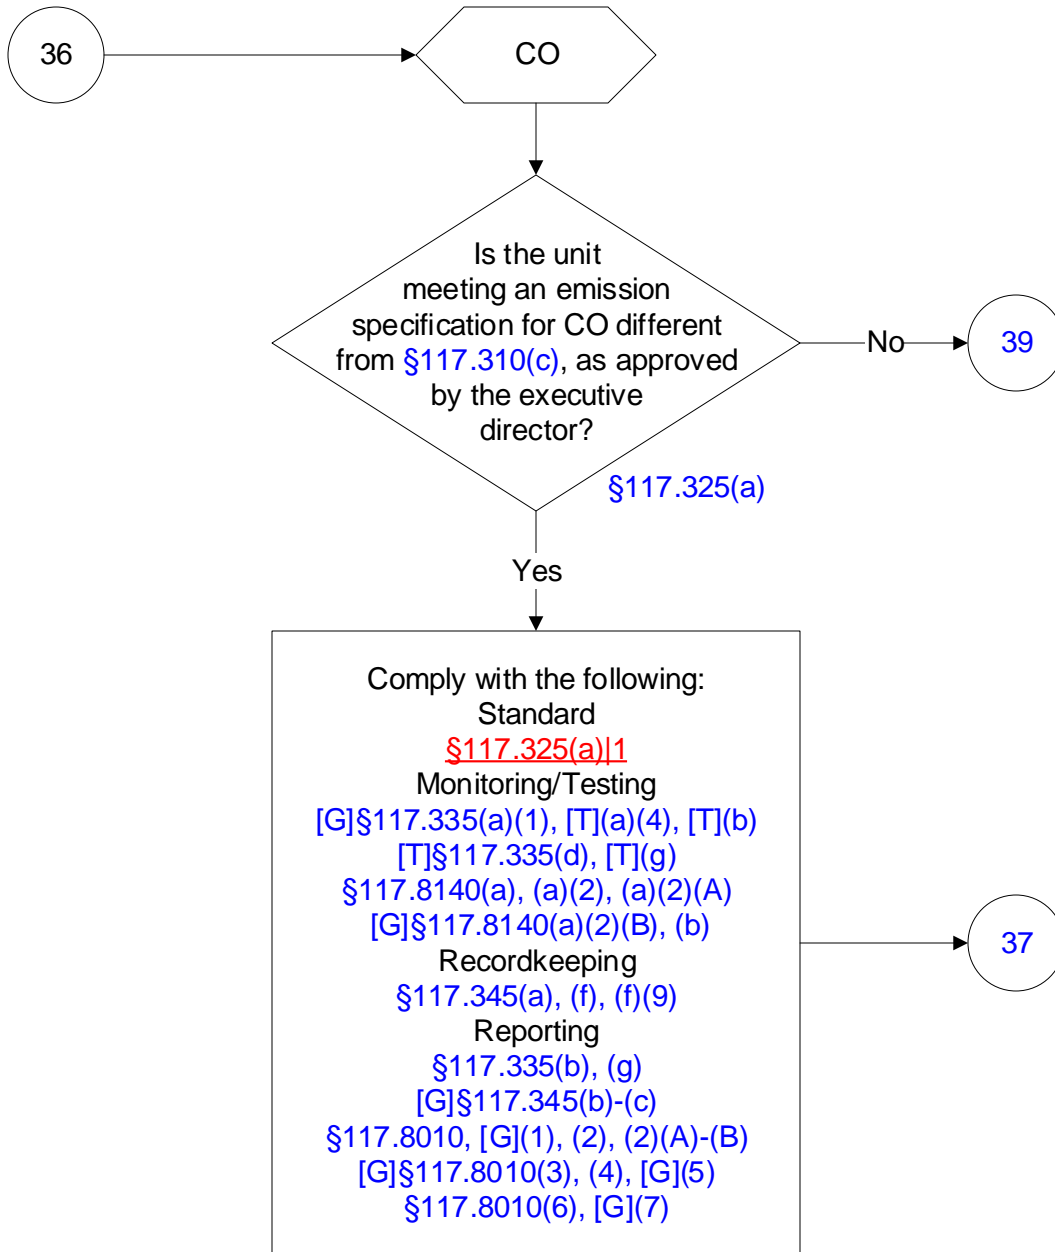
36

CO

Is the unit meeting an emission specification for CO different from §117.310(c), as approved by the executive director?

§117.325(a)

No

39

Yes

Comply with the following:
Standard
§117.325(a)|1
Monitoring/Testing
[G]§117.335(a)(1), [T](a)(4), [T](b)
[T]§117.335(d), [T](g)
§117.8140(a), (a)(2), (a)(2)(A)
[G]§117.8140(a)(2)(B), (b)
Recordkeeping
§117.345(a), (f), (f)(9)
Reporting
§117.335(b), (g)
[G]§117.345(b)-(c)
§117.8010, [G](1), (2), (2)(A)-(B)
[G]§117.8010(3), (4), [G](5)
§117.8010(6), [G](7)

37